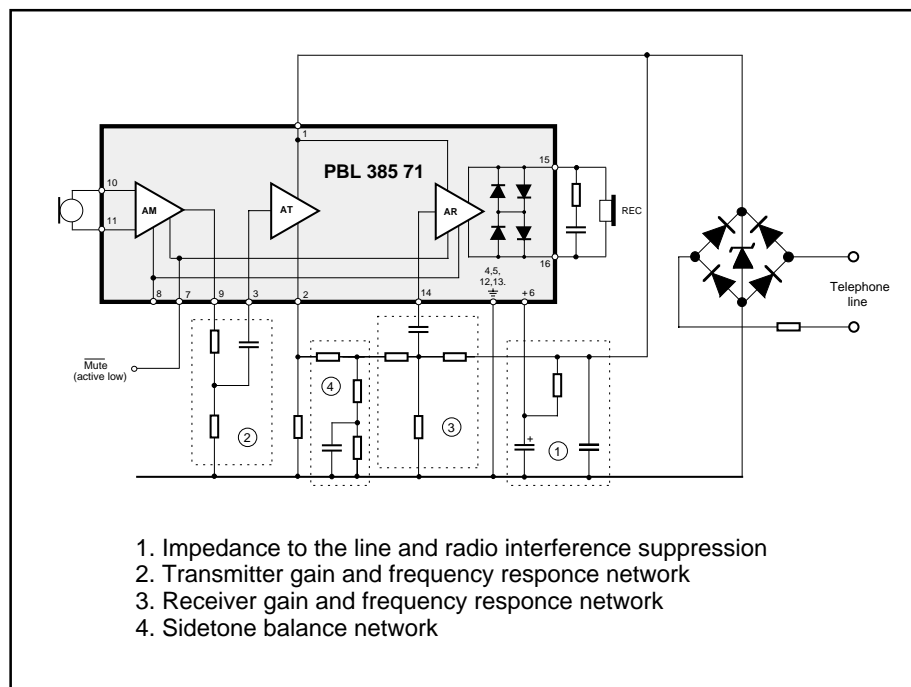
PBL 385 71

10

11

AM

AT

AR

1

15

16

REC

8 7 9 3 2 14

4,5,
12,13.

+6

Telephone line

$\overline{\text{Mute}}$
(active low)

2

4

3

+

1

1. Impedance to the line and radio interference suppression
2. Transmitter gain and frequency responce network
3. Receiver gain and frequency responce network
4. Sidetone balance network